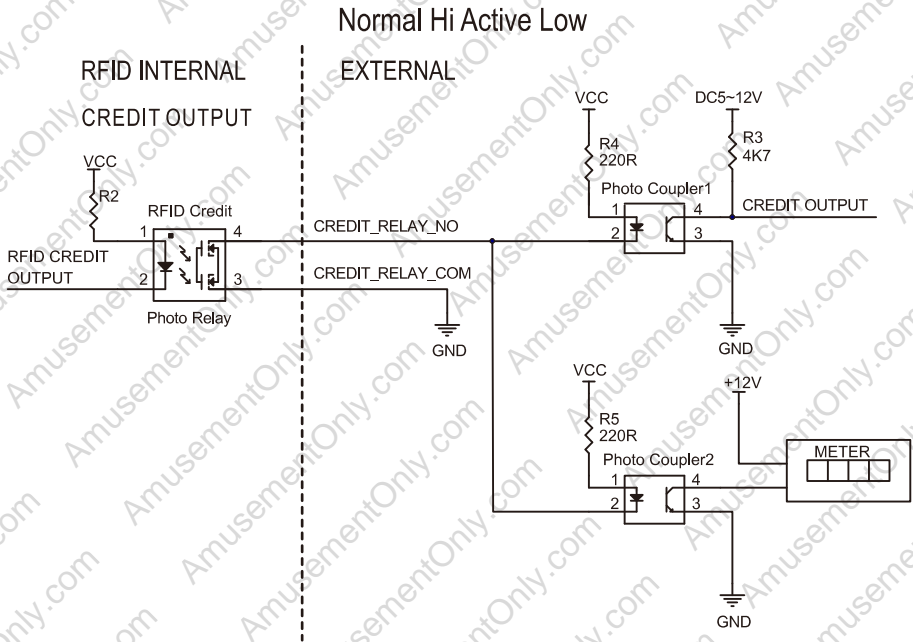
Normal Hi Active Low

RFID INTERNAL

CREDIT OUTPUT

EXTERNAL

VCC
R2
RFID Credit
1 4
2 3
RFID CREDIT OUTPUT
Photo Relay

CREDIT_RELAY_NO
CREDIT_RELAY_COM
GND

VCC
R4
220R
DC5~12V
R3
4K7
Photo Coupler1
1 4
2 3
CREDIT OUTPUT
GND

VCC
R5
220R
+12V
Photo Coupler2
1 4
2 3
METER
GND

AmusementOnly.com